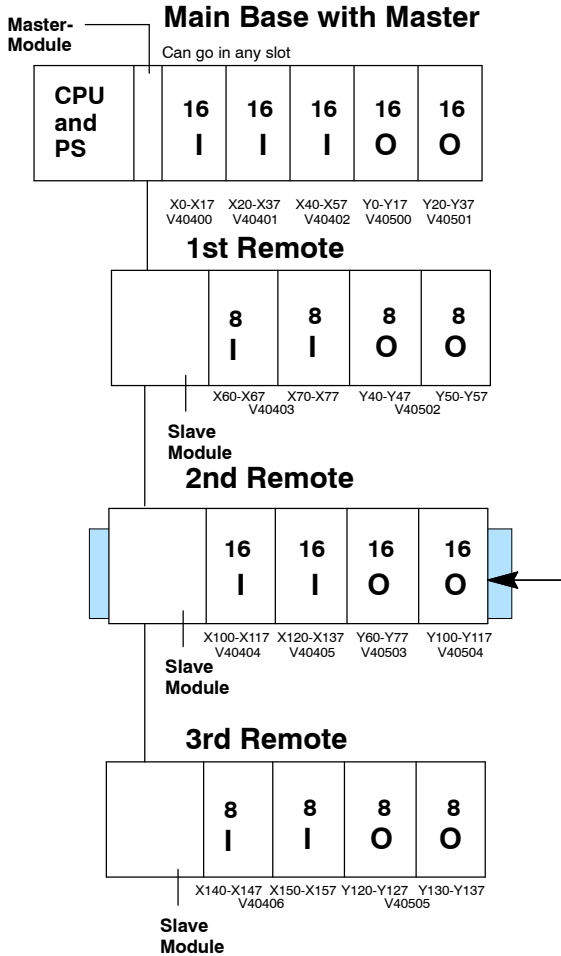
Master-Module

Main Base with Master

Can go in any slot

CPU and PS

16 I

16 I

16 I

16 O

16 O

X0-X17 V40400

X20-X37 V40401

X40-X57 V40402

Y0-Y17 V40500

Y20-Y37 V40501

1st Remote

8 I

8 I

8 O

8 O

X60-X67

X70-X77

V40403

Y40-Y47

Y50-Y57

V40502

Slave Module

2nd Remote

16 I

16 I

16 O

16 O

X100-X117 V40404

X120-X137 V40405

Y60-Y77 V40503

Y100-Y117 V40504

Slave Module

3rd Remote

8 I

8 I

8 O

8 O

X140-X147

X150-X157

V40406

Y120-Y127

Y130-Y137

V40505

Slave Module